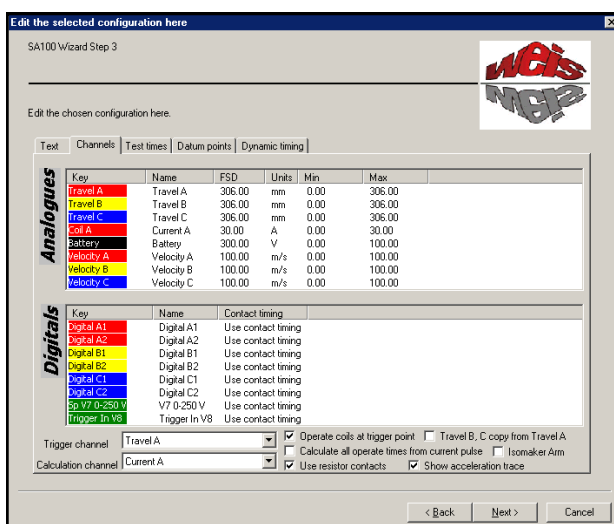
Edit the selected configuration here

SA100 Wizard Step 3

Edit the chosen configuration here.

Text | Channels | Test times | Datum points | Dynamic timing

Analogues

| Key | Name | FSD | Units | Min | Max |
|---|---|---|---|---|---|
| Travel A | Travel A | 306.00 | mm | 0.00 | 306.00 |
| Travel B | Travel B | 306.00 | mm | 0.00 | 306.00 |
| Travel C | Travel C | 306.00 | mm | 0.00 | 306.00 |
| Coil A | Current A | 30.00 | A | 0.00 | 30.00 |
| Battery | Battery | 300.00 | V | 0.00 | 100.00 |
| Velocity A | Velocity A | 100.00 | m/s | 0.00 | 100.00 |
| Velocity B | Velocity B | 100.00 | m/s | 0.00 | 100.00 |
| Velocity C | Velocity C | 100.00 | m/s | 0.00 | 100.00 |

Digitals

| Key | Name | Contact timing |
|---|---|---|
| Digital A1 | Digital A1 | Use contact timing |
| Digital A2 | Digital A2 | Use contact timing |
| Digital B1 | Digital B1 | Use contact timing |
| Digital B2 | Digital B2 | Use contact timing |
| Digital C1 | Digital C1 | Use contact timing |
| Digital C2 | Digital C2 | Use contact timing |
| Sp V7 0-250 V | V7 0-250 V | Use contact timing |
| Trigger In V8 | Trigger In V8 | Use contact timing |

Trigger channel Travel A
Calculation channel Current A

Operate coils at trigger point
Travel B, C copy from Travel A
Calculate all operate times from current pulse
Isomaker Arm
Use resistor contacts
Show acceleration trace

< Back Next > Cancel